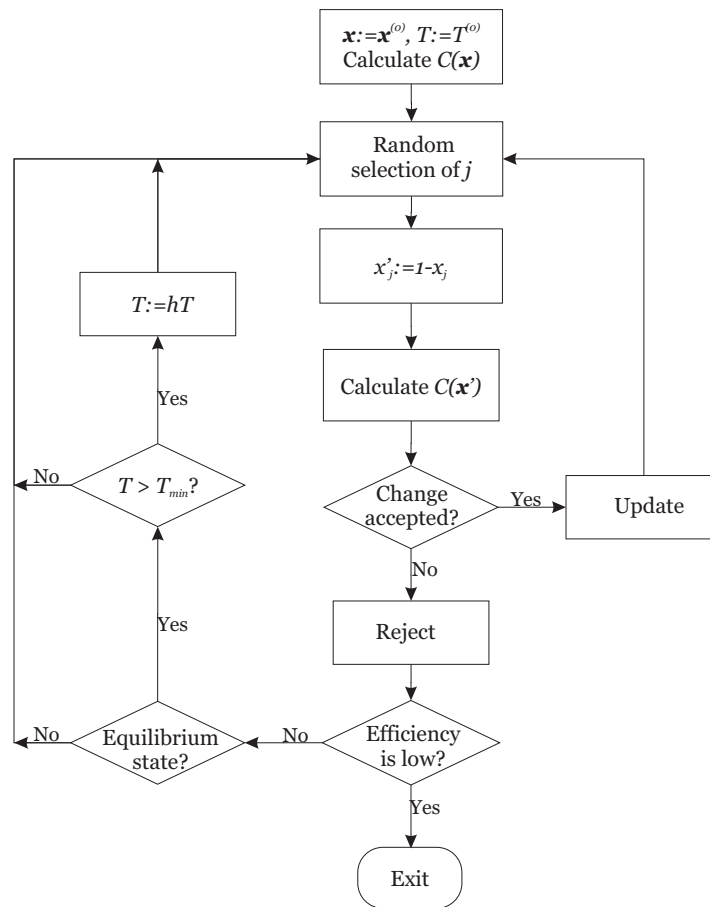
$\boldsymbol{x}:=\boldsymbol{x}^{(o)}$, $T:=T^{(o)}$
Calculate $C(\boldsymbol{x})$

Random selection of $j$

$x'_j:=1-x_j$

Calculate $C(\boldsymbol{x}')$

Change accepted?

Yes

Update

No

Reject

Efficiency is low?

Yes

Exit

No

Equilibrium state?

No

Yes

$T > T_{min}$?

No

Yes

$T:=hT$